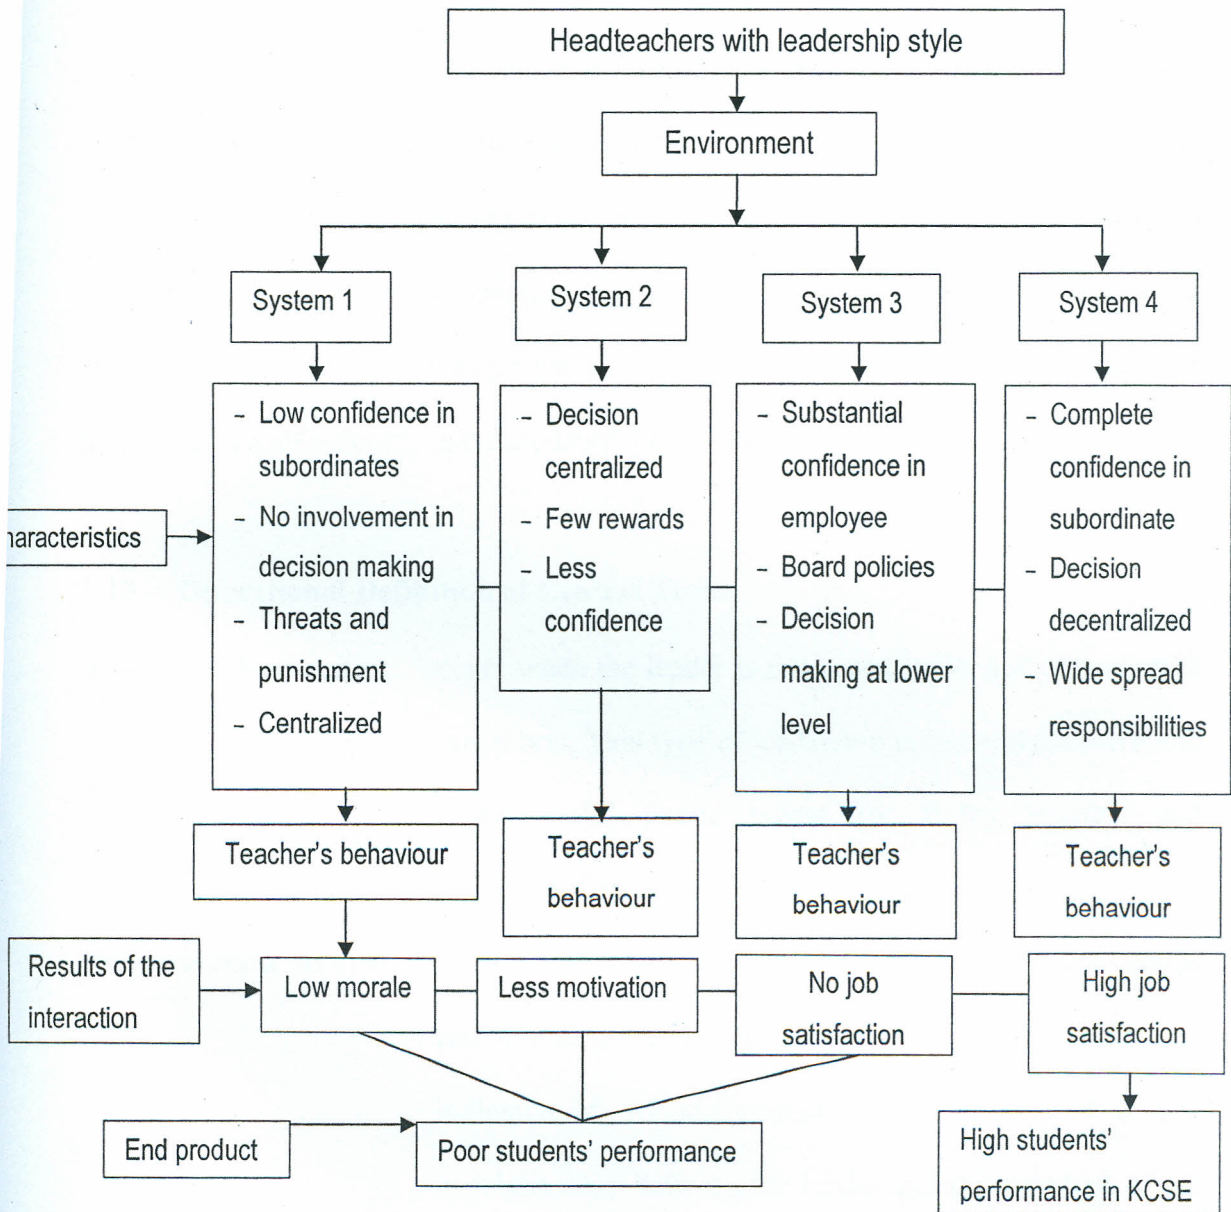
Headteachers with leadership style

Environment

System 1

System 2

System 3

System 4

haracteristics

- Low confidence in subordinates
- No involvement in decision making
- Threats and punishment
- Centralized

- Decision centralized
- Few rewards
- Less confidence

- Substantial confidence in employee
- Board policies
- Decision making at lower level

- Complete confidence in subordinate
- Decision decentralized
- Wide spread responsibilities

Teacher's behaviour

Teacher's behaviour

Teacher's behaviour

Teacher's behaviour

Results of the interaction

Low morale

Less motivation

No job satisfaction

High job satisfaction

End product

Poor students' performance

High students' performance in KCSE